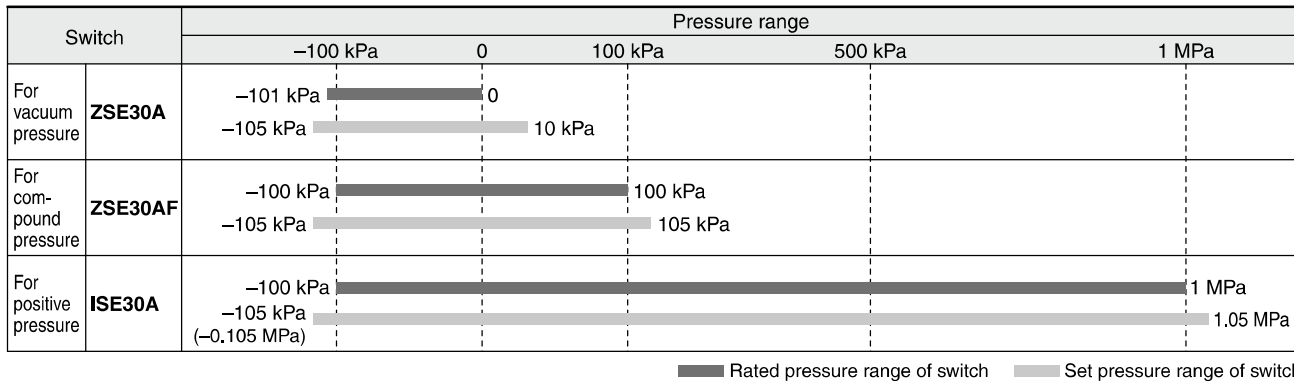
| Switch | | Pressure range |
|---|---|---|
| | | –100 kPa 0 100 kPa 500 kPa 1 MPa |
| For vacuum pressure | ZSE30A | –101 kPa 0<br>–105 kPa 10 kPa |
| For compound pressure | ZSE30AF | –100 kPa 100 kPa<br>–105 kPa 105 kPa |
| For positive pressure | ISE30A | –100 kPa 1 MPa<br>–105 kPa (–0.105 MPa) 1.05 MPa |

Rated pressure range of switch Set pressure range of switc